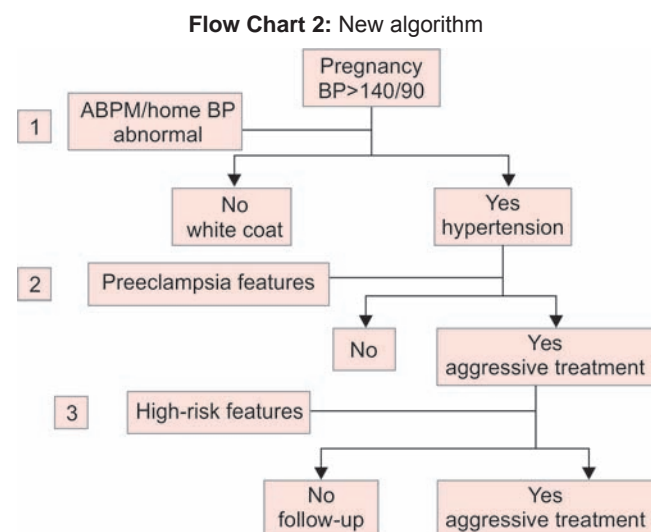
**Flow Chart 2:** New algorithm

Pregnancy
BP>140/90

1

ABPM/home BP
abnormal

No
white coat

Yes
hypertension

2

Preeclampsia features

No

Yes
aggressive treatment

3

High-risk features

No
follow-up

Yes
aggressive treatment